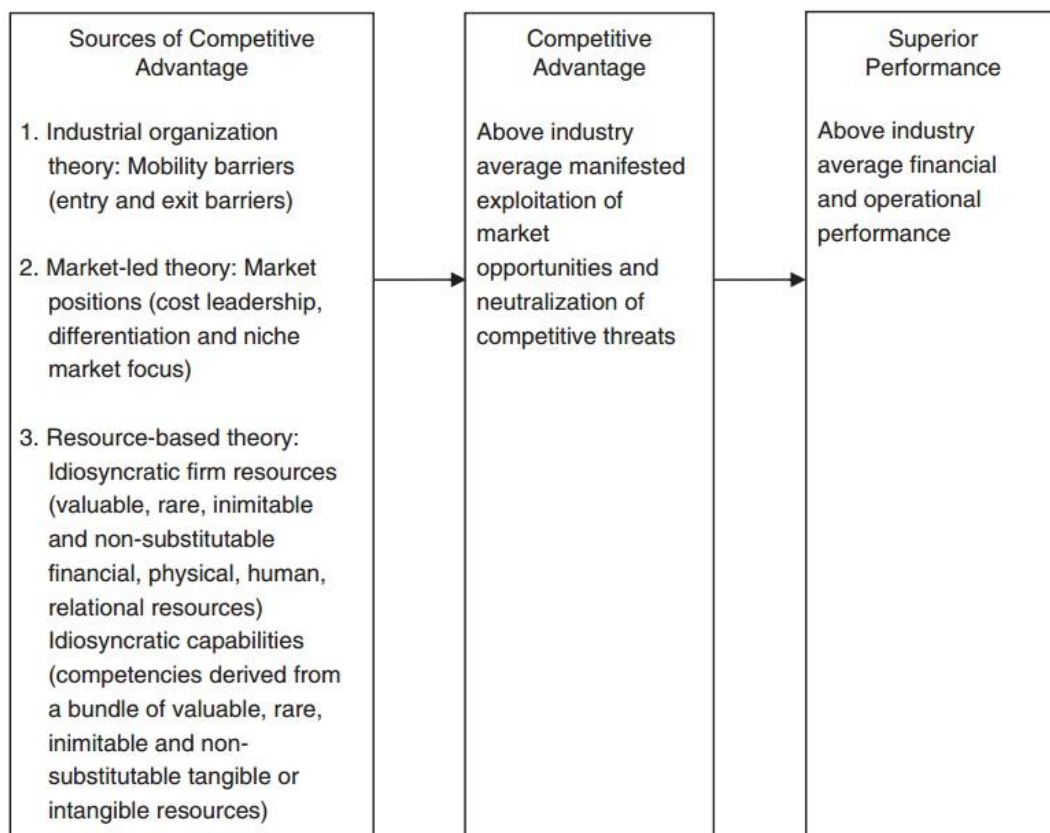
Sources of Competitive Advantage

1. Industrial organization theory: Mobility barriers (entry and exit barriers)

2. Market-led theory: Market positions (cost leadership, differentiation and niche market focus)

3. Resource-based theory: Idiosyncratic firm resources (valuable, rare, inimitable and non-substitutable financial, physical, human, relational resources) Idiosyncratic capabilities (competencies derived from a bundle of valuable, rare, inimitable and non-substitutable tangible or intangible resources)

Competitive Advantage

Above industry average manifested exploitation of market opportunities and neutralization of competitive threats

Superior Performance

Above industry average financial and operational performance